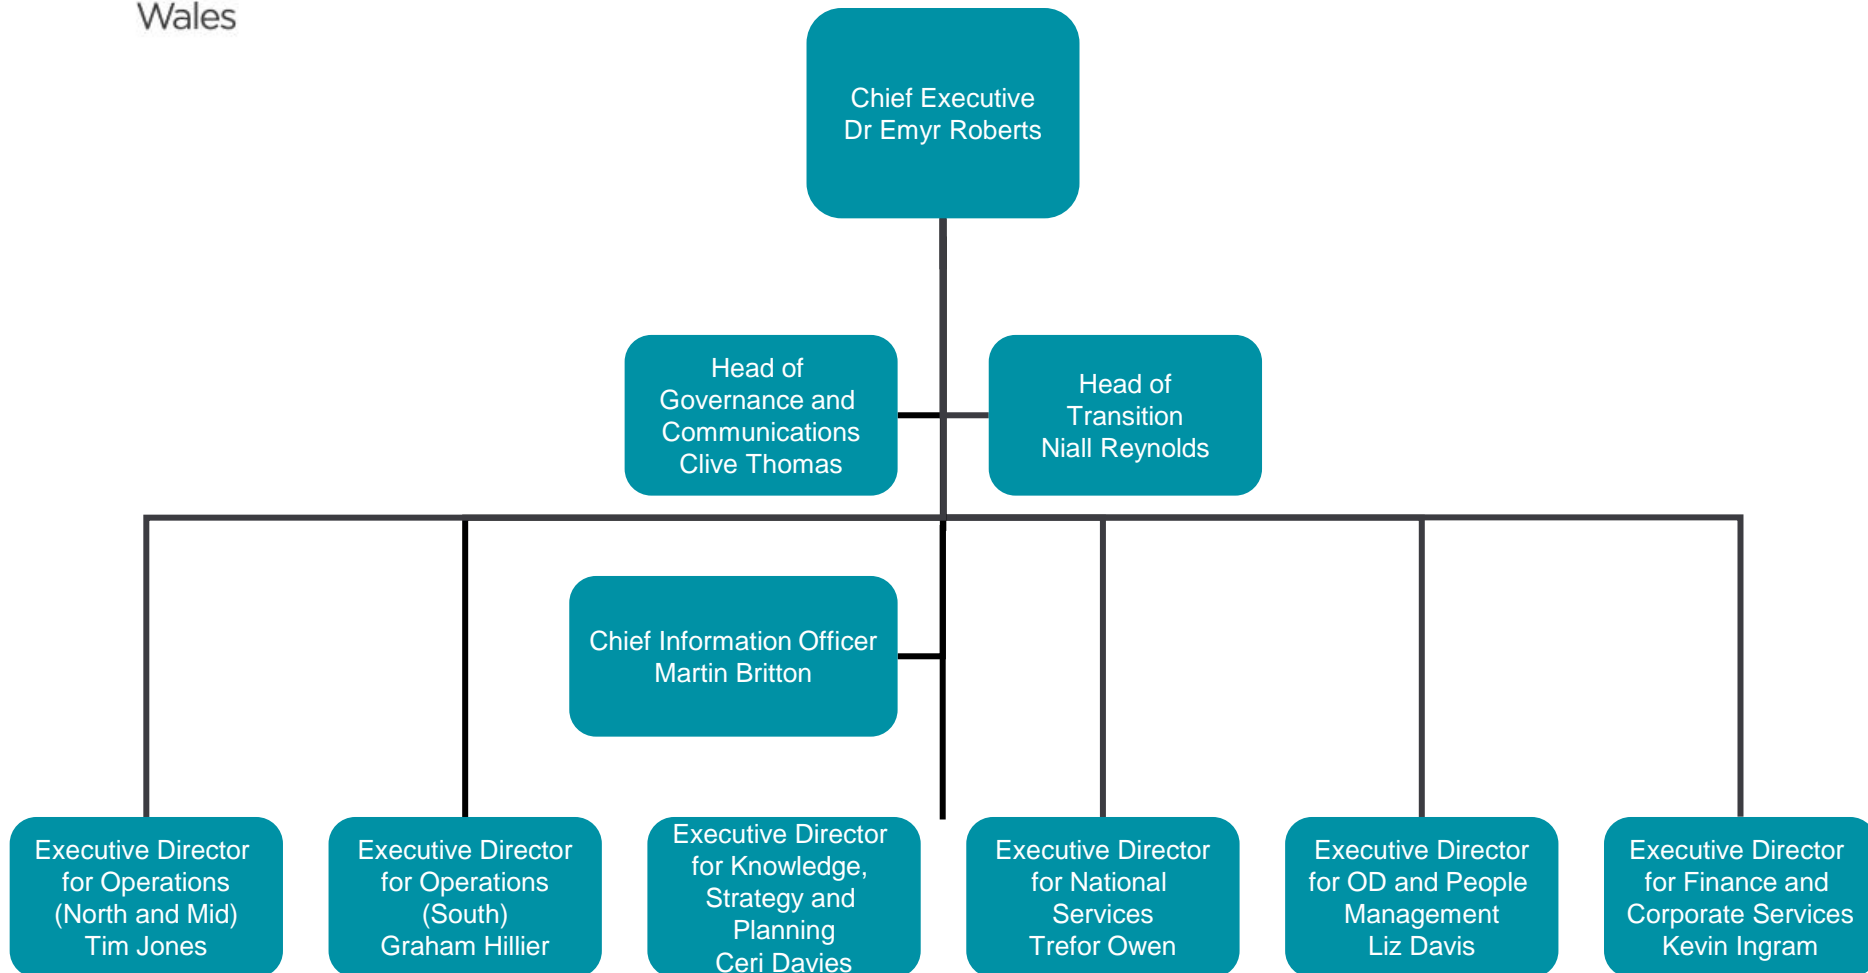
Wales

Chief Executive
Dr Emyr Roberts

Head of Governance and Communications
Clive Thomas

Head of Transition
Niall Reynolds

Chief Information Officer
Martin Britton

Executive Director for Operations (North and Mid)
Tim Jones

Executive Director for Operations (South)
Graham Hillier

Executive Director for Knowledge, Strategy and Planning
Ceri Davies

Executive Director for National Services
Trefor Owen

Executive Director for OD and People Management
Liz Davis

Executive Director for Finance and Corporate Services
Kevin Ingram